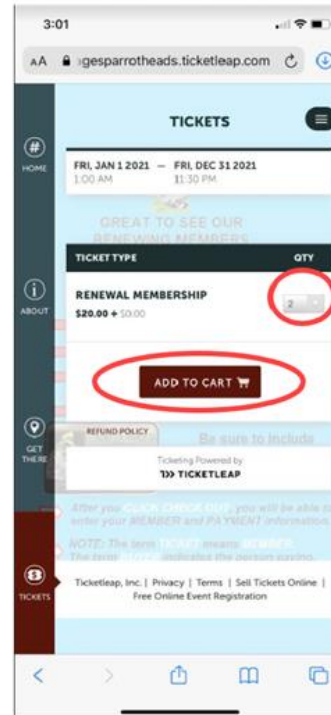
3:01

AA gesparrotheads.ticketleap.com

HOME

ABOUT

GET THERE

TICKETS

TICKETS

FRI, JAN 1 2021 — FRI, DEC 31 2021
1:00 AM 11:30 PM

GREAT TO SEE OUR RENEWING MEMBERS

| TICKET TYPE | QTY |
|---|---|
| RENEWAL MEMBERSHIP $20.00 + $0.00 | 2 |

ADD TO CART

REFUND POLICY

Be sure to include

Ticketing Powered by
TICKETLEAP

After you CLICK CHECK OUT, you will be able to enter your MEMBER and PAYMENT information

NOTE: The term TICKET means MEMBER
The term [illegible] indicates the person paying

Ticketleap, Inc. | Privacy | Terms | Sell Tickets Online | Free Online Event Registration